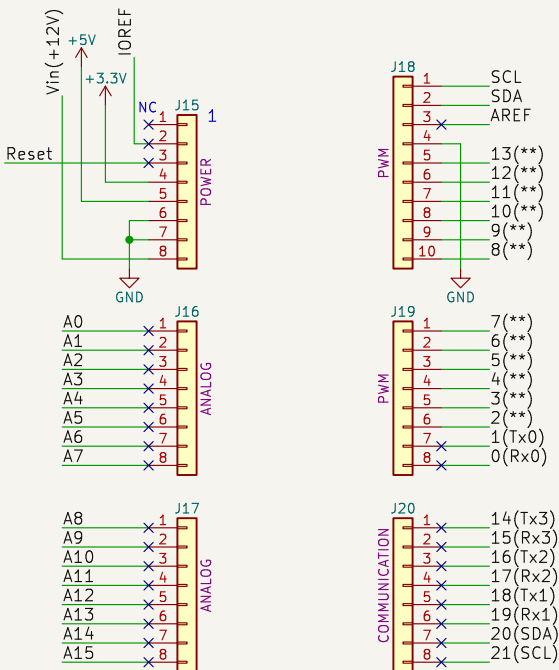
Vin(+12V)
+5V
IOREF
+3.3V
NC
J15
1
Reset
1
2
3
4
5
6
7
8
POWER
GND

J18
1 SCL
2 SDA
3 AREF
4
5 13(**)
6 12(**)
7 11(**)
8 10(**)
9 9(**)
10 8(**)
PWM
GND

J16
A0 1
A1 2
A2 3
A3 4
A4 5
A5 6
A6 7
A7 8
ANALOG

J19
1 7(**)
2 6(**)
3 5(**)
4 4(**)
5 3(**)
6 2(**)
7 1(Tx0)
8 0(Rx0)
PWM

J17
A8 1
A9 2
A10 3
A11 4
A12 5
A13 6
A14 7
A15 8
ANALOG

J20
1 14(Tx3)
2 15(Rx3)
3 16(Tx2)
4 17(Rx2)
5 18(Tx1)
6 19(Rx1)
7 20(SDA)
8 21(SCL)
COMMUNICATION